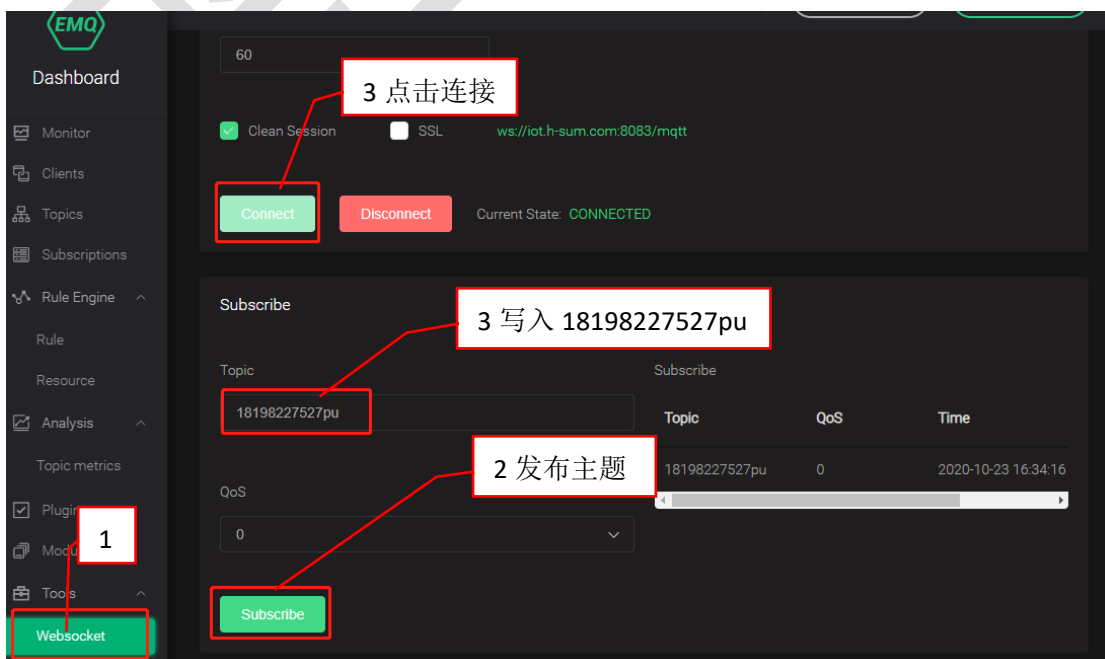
EMQ
Dashboard
Monitor
Clients
Topics
Subscriptions
Rule Engine
Rule
Resource
Analysis
Topic metrics
Plugi
Modu
Too s
Websocket
1

60

3 点击连接

Clean Session
SSL
ws://iot.h-sum.com:8083/mqtt

Connect
Disconnect
Current State: CONNECTED

Subscribe

3 写入 18198227527pu

Topic
18198227527pu

2 发布主题

QoS
0

Subscribe

Subscribe

| Topic | QoS | Time |
|---|---|---|
| 18198227527pu | 0 | 2020-10-23 16:34:16 |